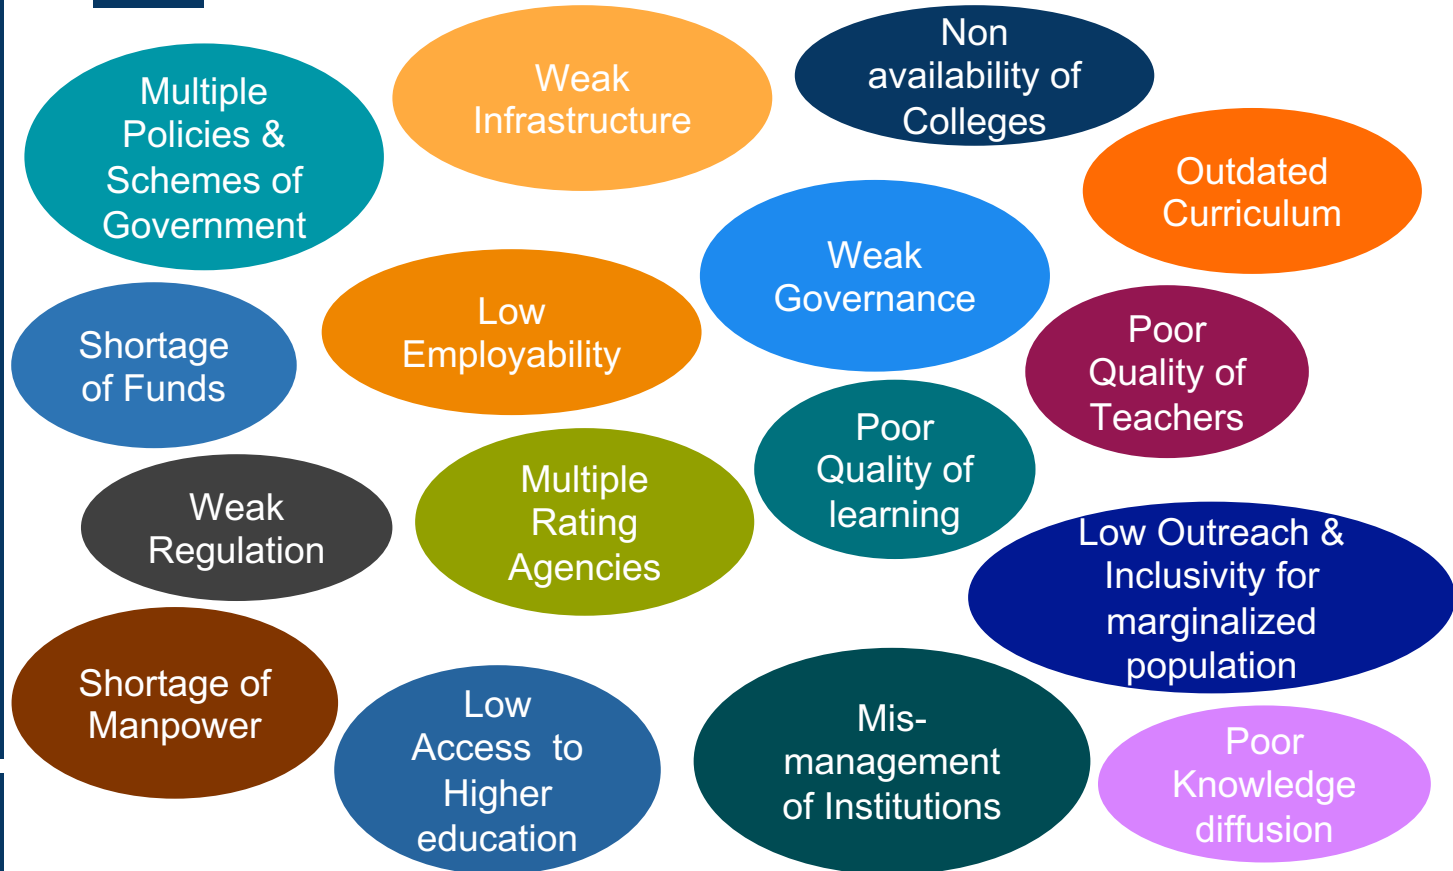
Multiple Policies & Schemes of Government

Weak Infrastructure

Non availability of Colleges

Outdated Curriculum

Weak Governance

Low Employability

Shortage of Funds

Poor Quality of Teachers

Poor Quality of learning

Weak Regulation

Multiple Rating Agencies

Low Outreach & Inclusivity for marginalized population

Shortage of Manpower

Low Access to Higher education

Mis-management of Institutions

Poor Knowledge diffusion